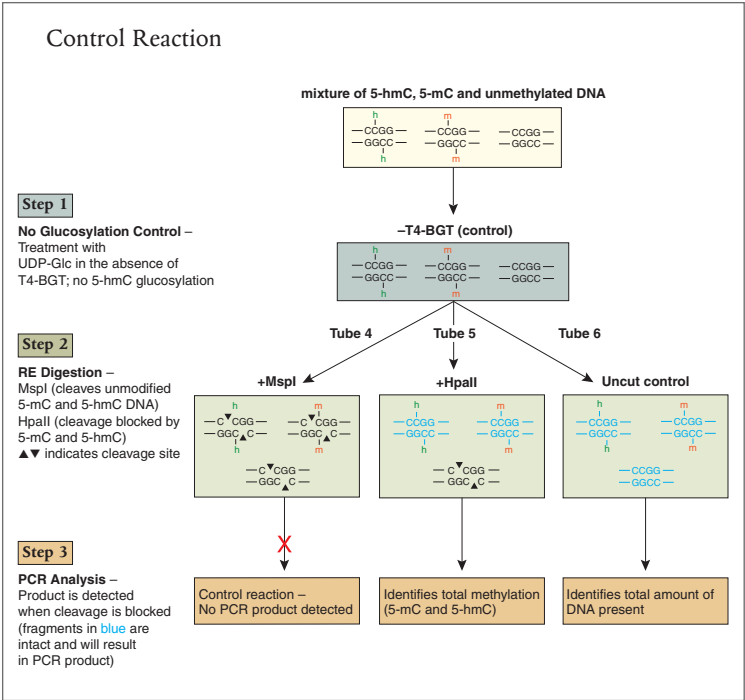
Control Reaction

mixture of 5-hmC, 5-mC and unmethylated DNA

h
— CCGG —
— GGCC —
h

m
— CCGG —
— GGCC —
m

— CCGG —
— GGCC —

Step 1

No Glucosylation Control – Treatment with UDP-Glc in the absence of T4-BGT; no 5-hmC glucosylation

–T4-BGT (control)

h
— CCGG —
— GGCC —
h

m
— CCGG —
— GGCC —
m

— CCGG —
— GGCC —

Tube 4

Tube 5

Tube 6

Step 2

RE Digestion – MspI (cleaves unmodified 5-mC and 5-hmC DNA) HpaII (cleavage blocked by 5-mC and 5-hmC) ▲▼ indicates cleavage site

+MspI

h
— C▼CGG —
— GGC▲C —
h

m
— C▼CGG —
— GGC▲C —
m

— C▼CGG —
— GGC▲C —

+HpaII

h
— CCGG —
— GGCC —
h

m
— CCGG —
— GGCC —
m

— C▼CGG —
— GGC▲C —

Uncut control

h
— CCGG —
— GGCC —
h

m
— CCGG —
— GGCC —
m

— CCGG —
— GGCC —

X

Step 3

PCR Analysis – Product is detected when cleavage is blocked (fragments in blue are intact and will result in PCR product)

Control reaction – No PCR product detected

Identifies total methylation (5-mC and 5-hmC)

Identifies total amount of DNA present